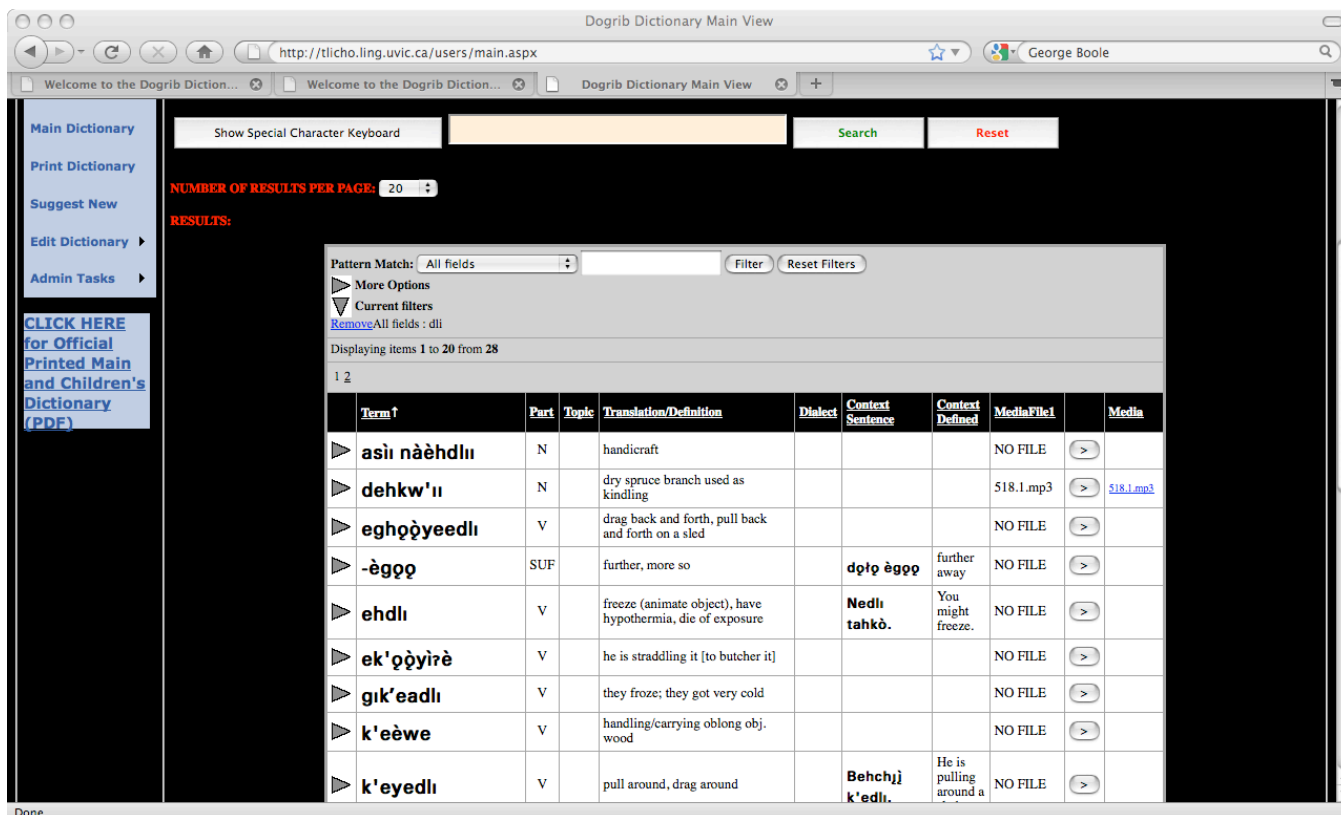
Dogrib Dictionary Main View

http://tlicho.ling.uvic.ca/users/main.aspx

George Boole

Welcome to the Dogrib Diction... | Welcome to the Dogrib Diction... | Dogrib Dictionary Main View | +

Main Dictionary
Print Dictionary
Suggest New
Edit Dictionary
Admin Tasks

CLICK HERE for Official Printed Main and Children's Dictionary (PDF)

Show Special Character Keyboard

Search

Reset

NUMBER OF RESULTS PER PAGE: 20

RESULTS:

Pattern Match: All fields Filter Reset Filters
More Options
Current filters
RemoveAll fields : dli

Displaying items 1 to 20 from 28

1 2

| | Term↑ | Part | Topic | Translation/Definition | Dialect | Context Sentence | Context Defined | MediaFile1 | | Media |
|---|---|---|---|---|---|---|---|---|---|---|
| | asıı nàèhdlıı | N | | handicraft | | | | NO FILE | > | |
| | dehkw'ıı | N | | dry spruce branch used as kindling | | | | 518.1.mp3 | > | 518.1.mp3 |
| | eghǫǫ̀yeedlı | V | | drag back and forth, pull back and forth on a sled | | | | NO FILE | > | |
| | -ègǫǫ | SUF | | further, more so | | dǫłǫ ègǫǫ | further away | NO FILE | > | |
| | ehdlı | V | | freeze (animate object), have hypothermia, die of exposure | | Nedlı tahkò. | You might freeze. | NO FILE | > | |
| | ek'ǫǫ̀yìʔè | V | | he is straddling it [to butcher it] | | | | NO FILE | > | |
| | gık'eadlı | V | | they froze; they got very cold | | | | NO FILE | > | |
| | k'eèwe | V | | handling/carrying oblong obj. wood | | | | NO FILE | > | |
| | k'eyedlı | V | | pull around, drag around | | Behchįį k'edlı. | He is pulling around a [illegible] | NO FILE | > | |

Done